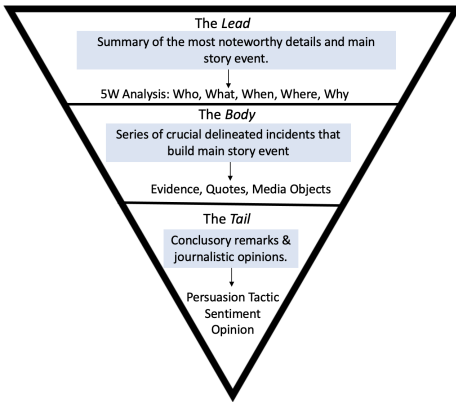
The *Lead*

Summary of the most noteworthy details and main story event.

5W Analysis: Who, What, When, Where, Why

The *Body*

Series of crucial delineated incidents that build main story event

Evidence, Quotes, Media Objects

The *Tail*

Conclusory remarks & journalistic opinions.

Persuasion Tactic
Sentiment
Opinion